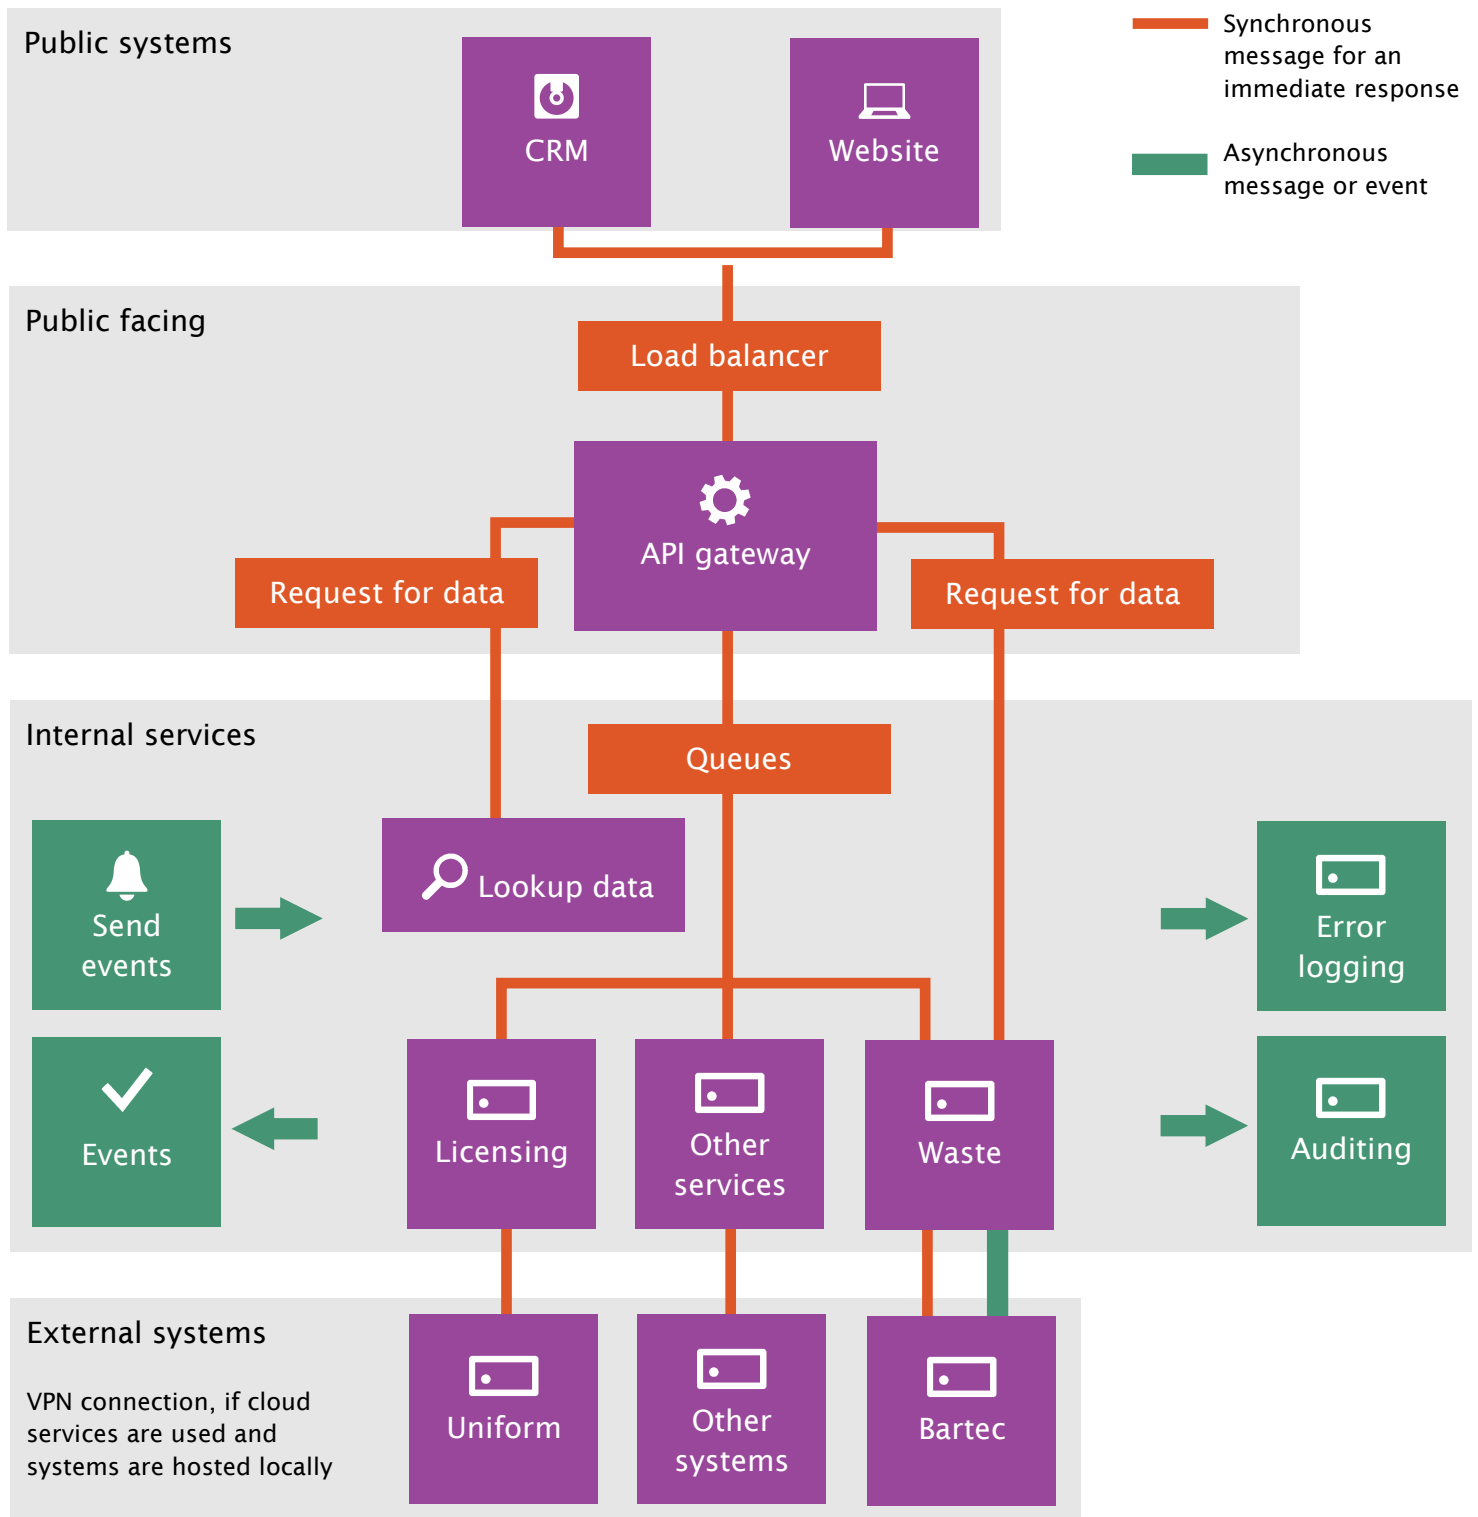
Public systems

CRM

Website

Synchronous message for an immediate response

Asynchronous message or event

Public facing

Load balancer

API gateway

Request for data

Request for data

Internal services

Queues

Send events

Lookup data

Error logging

Events

Licensing

Other services

Waste

Auditing

External systems

VPN connection, if cloud services are used and systems are hosted locally

Uniform

Other systems

Bartec